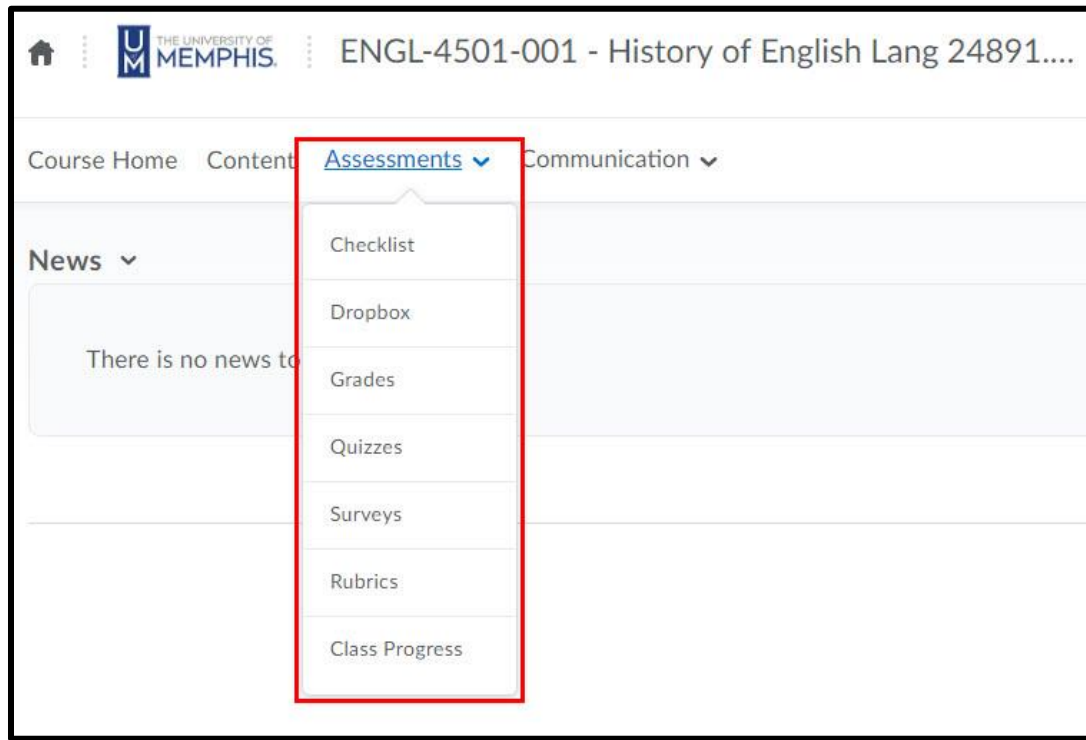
UM THE UNIVERSITY OF MEMPHIS. ENGL-4501-001 - History of English Lang 24891....

Course Home Content Assessments Communication

News

There is no news to

Checklist

Dropbox

Grades

Quizzes

Surveys

Rubrics

Class Progress